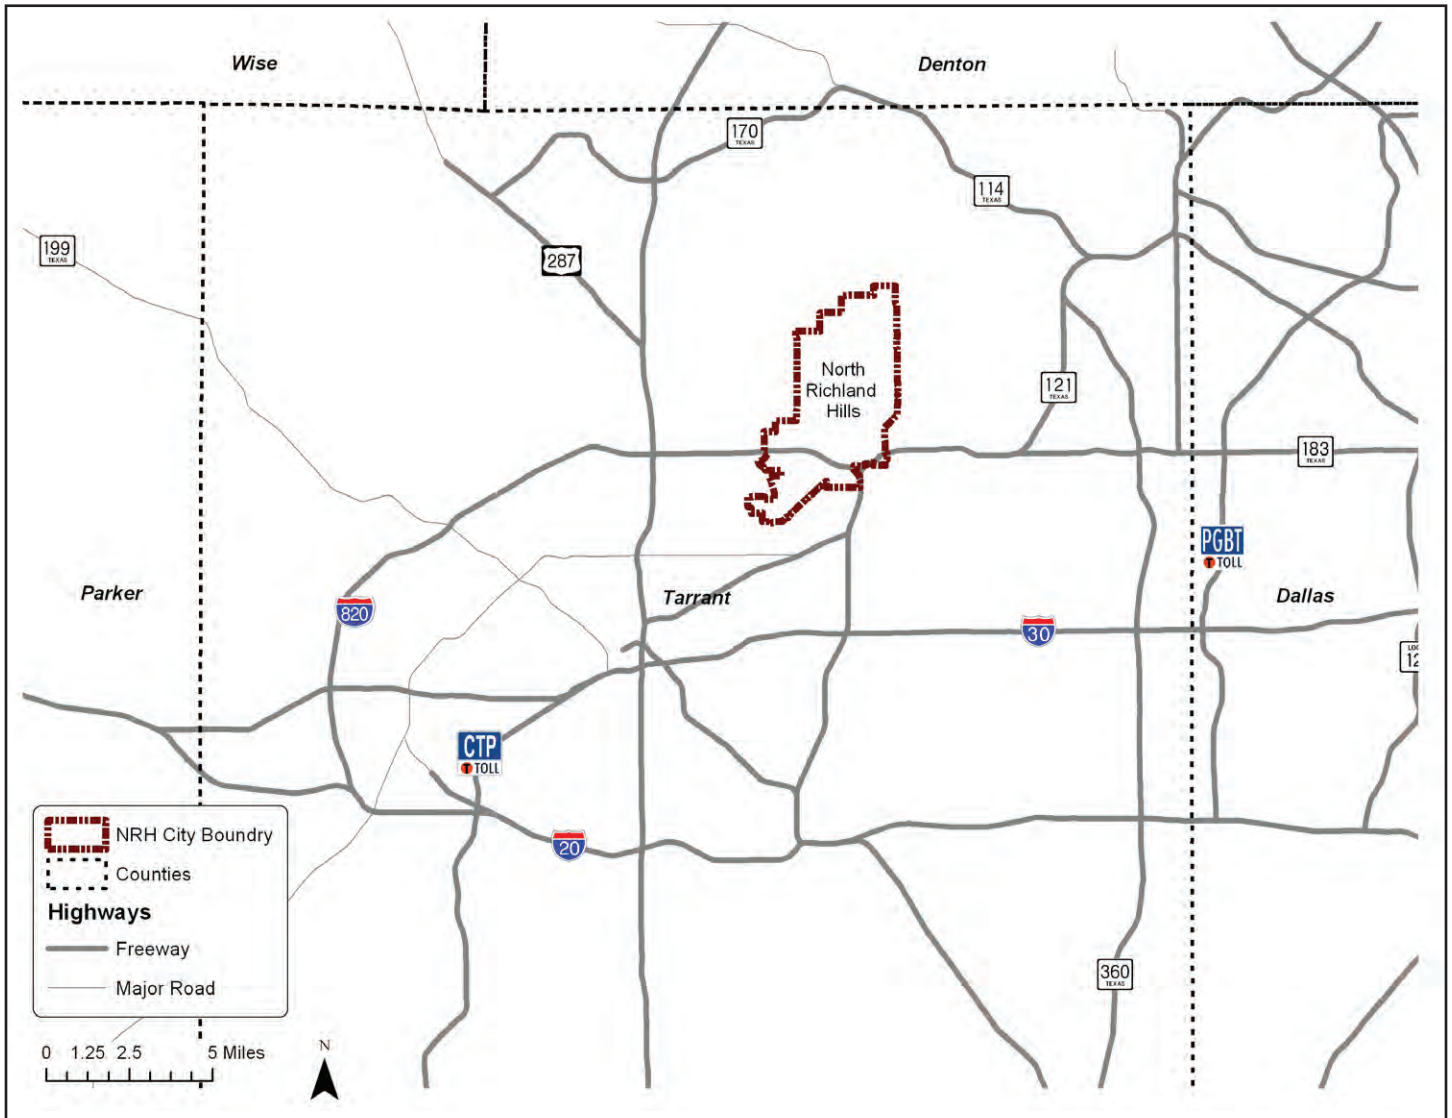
Wise
Denton
170
TEXAS
114
TEXAS
199
TEXAS
287
North Richland Hills
121
TEXAS
183
TEXAS
PGBT
TOLL
Parker
820
Tarrant
Dallas
30
12
CTP
TOLL
20
NRH City Boundry
Counties
Highways
Freeway
Major Road
360
TEXAS
0 1.25 2.5 5 Miles
N